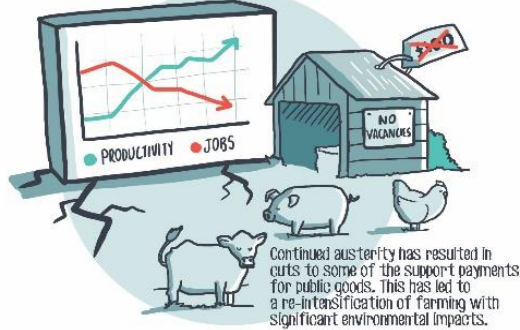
PRODUCTIVITY JOBS

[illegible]

NO VACANCIES

Continued austerity has resulted in cuts to some of the support payments for public goods. This has led to a re-intensification of farming with significant environmental impacts.